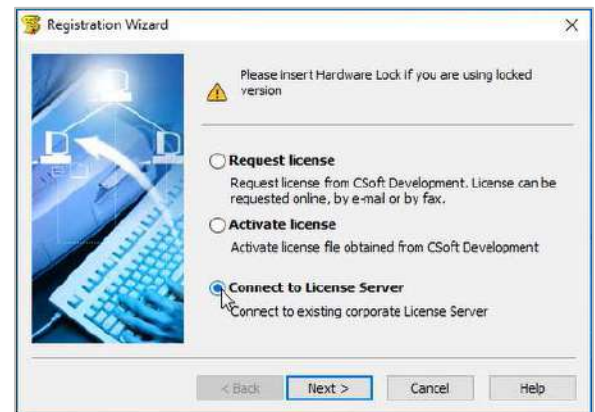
Registration Wizard

Please insert Hardware Lock if you are using locked version

Request license
Request license from CSoft Development. License can be requested online, by e-mail or by fax.

Activate license
Activate license file obtained from CSoft Development

Connect to License Server
Connect to existing corporate License Server

< Back
Next >
Cancel
Help